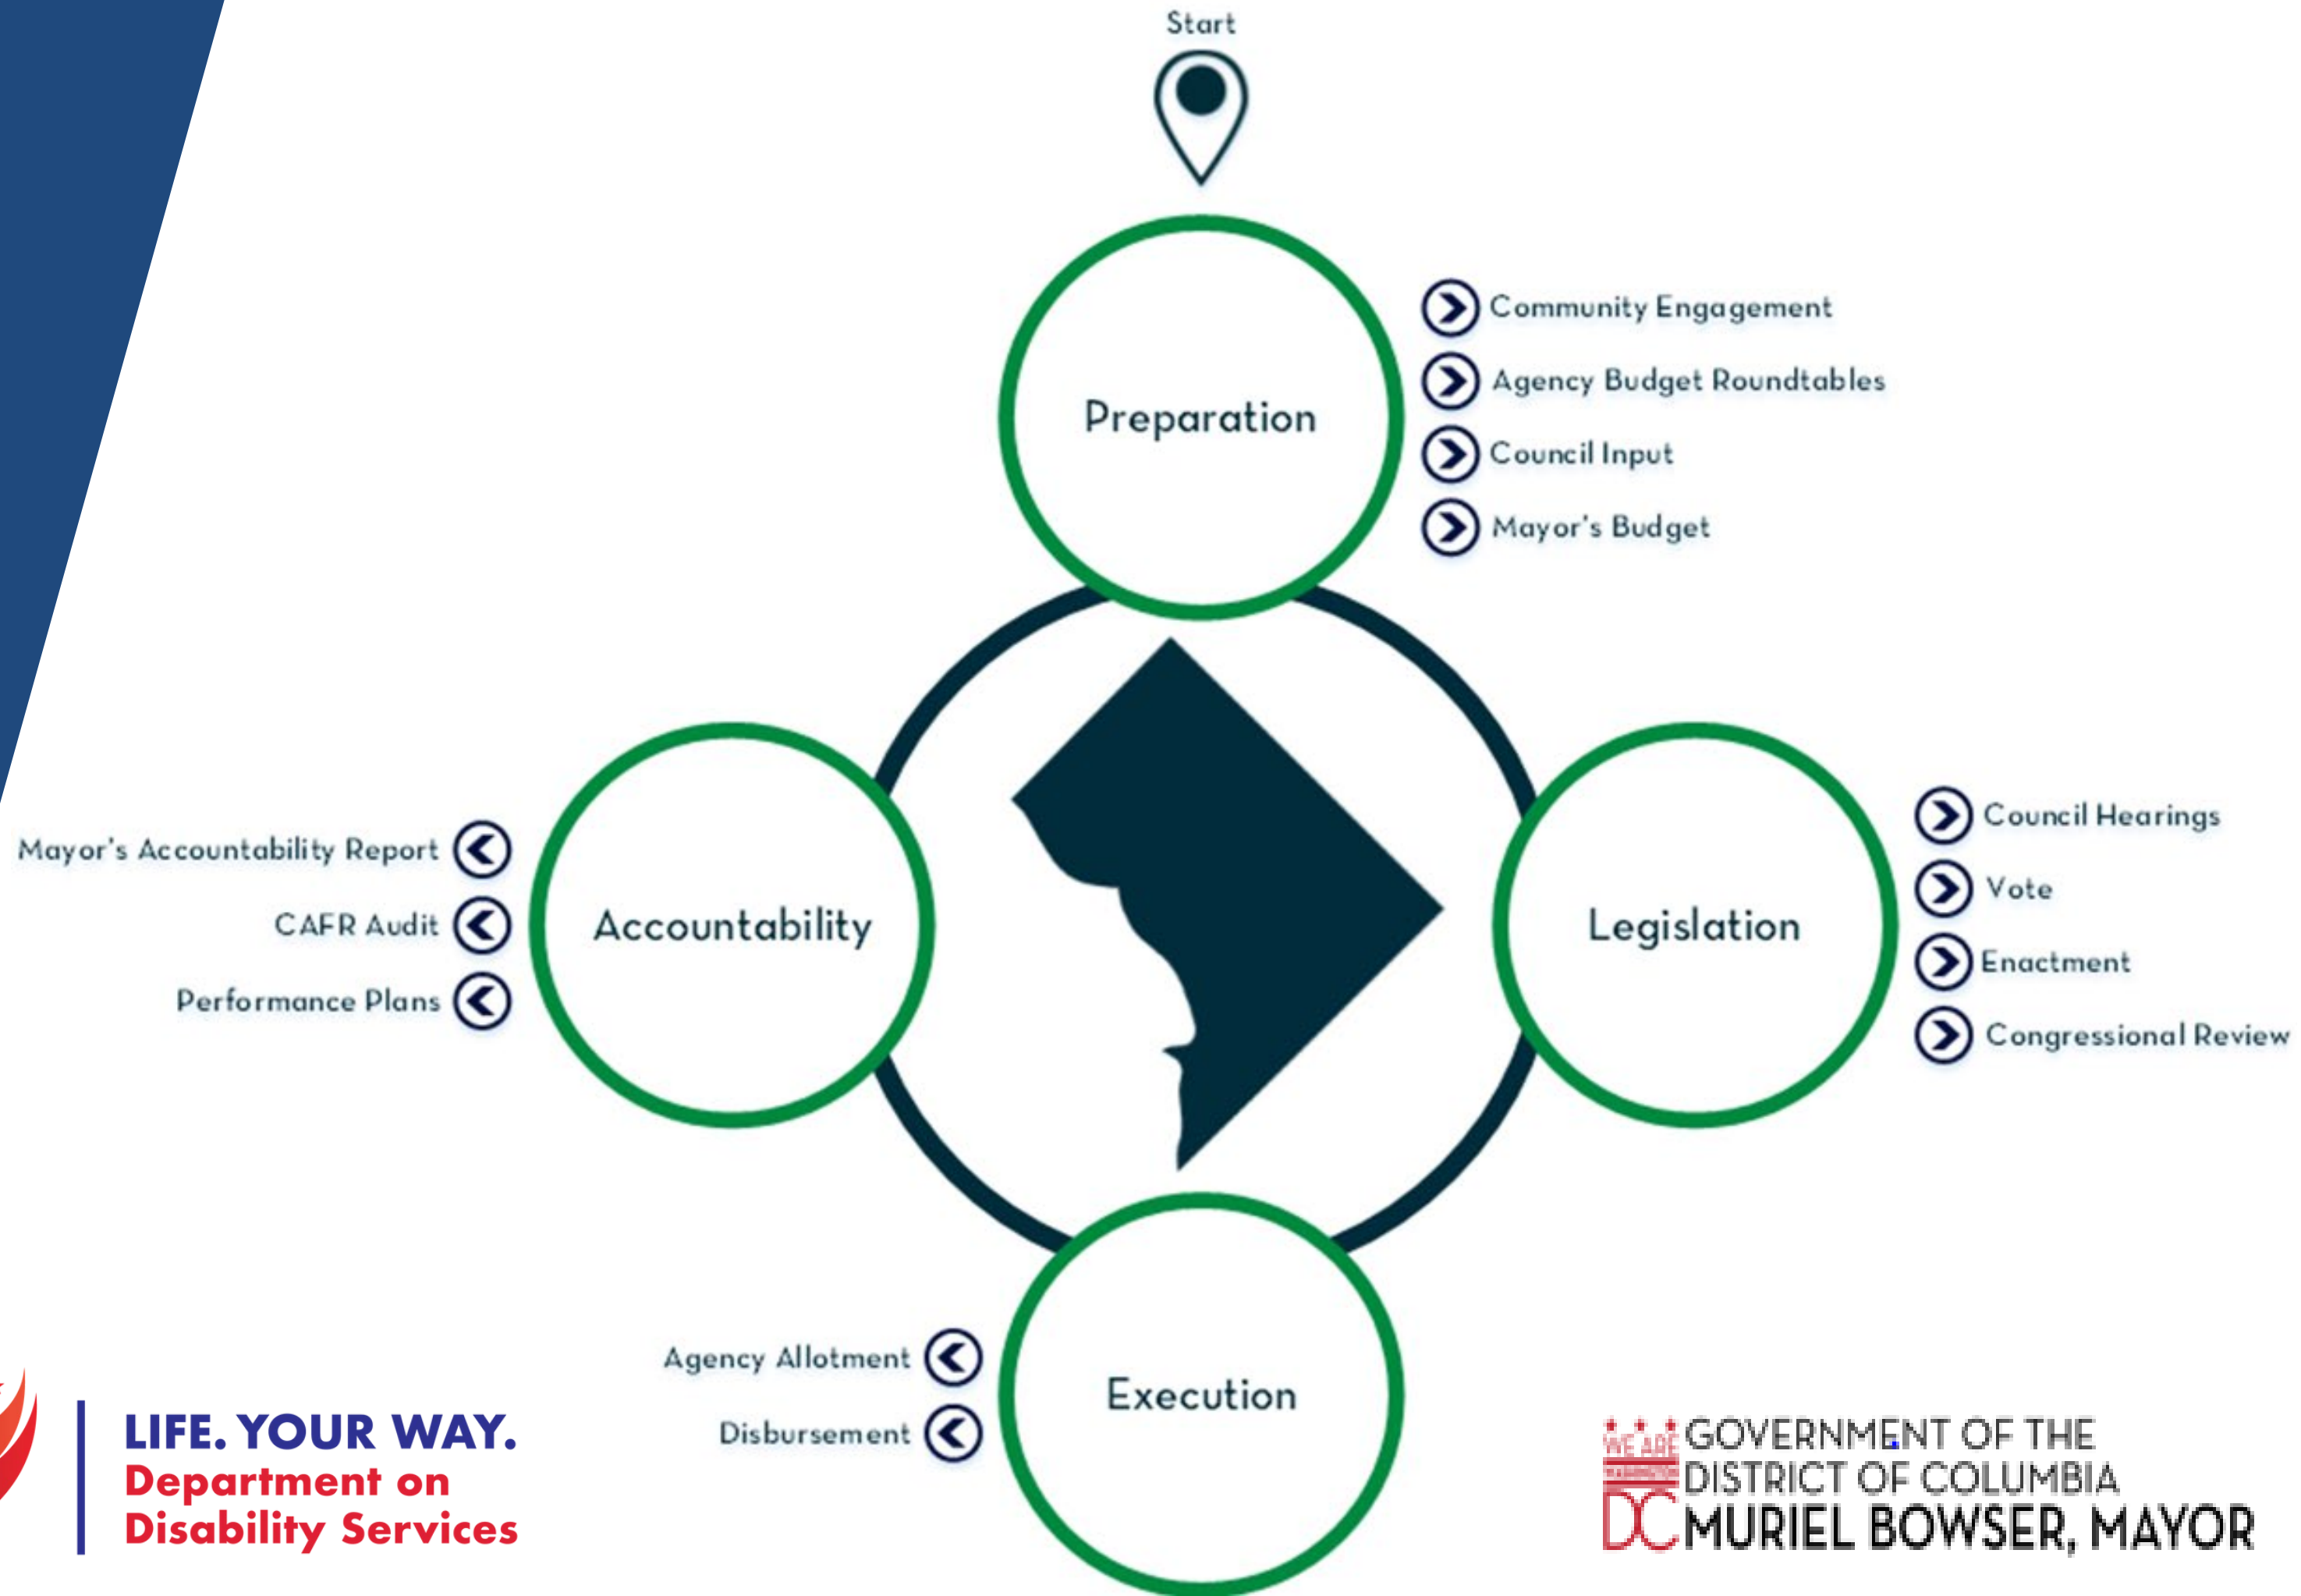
Start

Preparation

Community Engagement
Agency Budget Roundtables
Council Input
Mayor's Budget

Accountability

Mayor's Accountability Report
CAFR Audit
Performance Plans

Legislation

Council Hearings
Vote
Enactment
Congressional Review

Execution

Agency Allotment
Disbursement

LIFE. YOUR WAY.
Department on Disability Services

WE ARE WASHINGTON DC GOVERNMENT OF THE DISTRICT OF COLUMBIA
MURIEL BOWSER, MAYOR